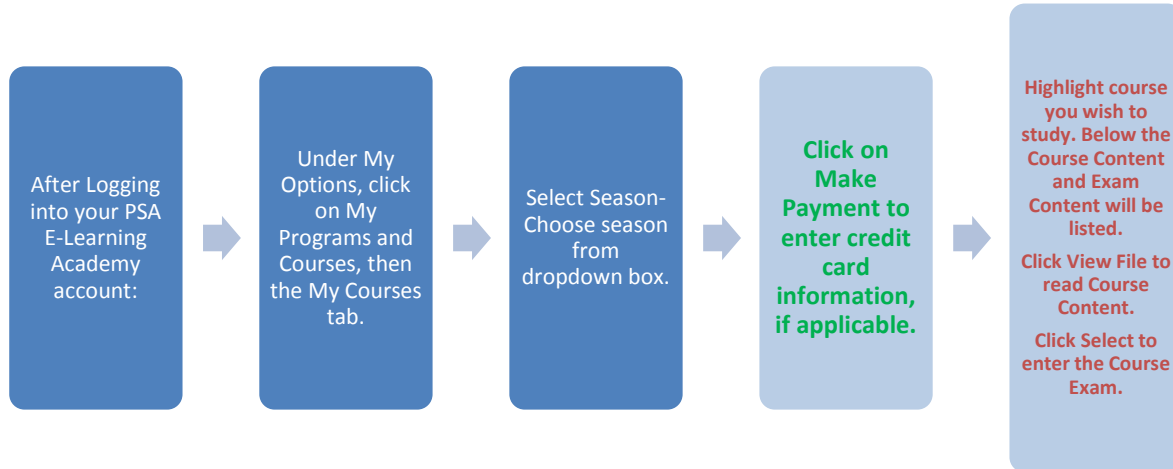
After Logging into your PSA E-Learning Academy account:

Under My Options, click on My Programs and Courses, then the My Courses tab.

Select Season-Choose season from dropdown box.

Click on Make Payment to enter credit card information, if applicable.

Highlight course you wish to study. Below the Course Content and Exam Content will be listed.

Click View File to read Course Content.

Click Select to enter the Course Exam.